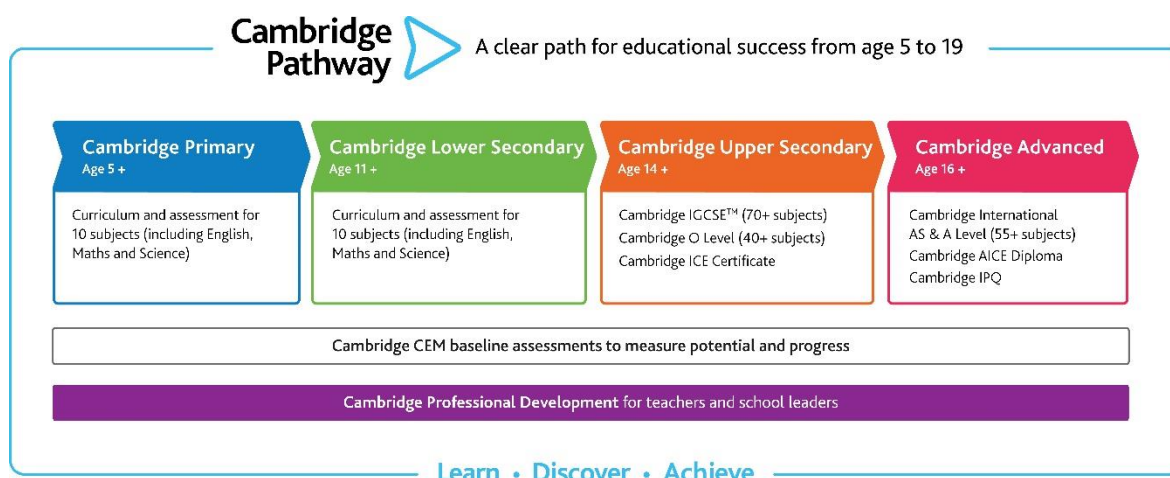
Cambridge Pathway

A clear path for educational success from age 5 to 19

Cambridge Primary
Age 5 +

Curriculum and assessment for 10 subjects (including English, Maths and Science)

Cambridge Lower Secondary
Age 11 +

Curriculum and assessment for 10 subjects (including English, Maths and Science)

Cambridge Upper Secondary
Age 14 +

Cambridge IGCSE™ (70+ subjects)
Cambridge O Level (40+ subjects)
Cambridge ICE Certificate

Cambridge Advanced
Age 16 +

Cambridge International AS & A Level (55+ subjects)
Cambridge AICE Diploma
Cambridge IPQ

Cambridge CEM baseline assessments to measure potential and progress

Cambridge Professional Development for teachers and school leaders

Learn • Discover • Achieve